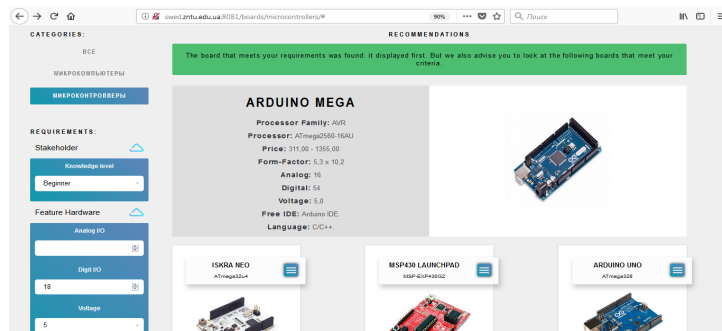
sved.zntu.edu.ua:8081/boards/microcontrollers/#

90%

Поиск

CATEGORIES:

ВСЕ

МИКРОКОМПЬЮТЕРЫ

МИКРОКОНТРОЛЛЕРЫ

REQUIREMENTS:

Stakeholder

Knowledge level

Beginner

Feature Hardware

Analog I/O

Digit I/O

18

Voltage

5

RECOMMENDATIONS

The board that meets your requirements was found: it displayed first. But we also advise you to look at the following boards that meet your criteria.

ARDUINO MEGA

Processor Family: AVR

Processor: ATmega2560-16AU

Price: 311,00 - 1355,00

Form-Factor: 5,3 x 10,2

Analog: 16

Digital: 54

Voltage: 5,0

Free IDE: Arduino IDE

Language: C/C++

ISKRA NEO
ATmega32u4

MSP430 LAUNCHPAD
MSP-EXP430G2

ARDUINO UNO
ATmega328